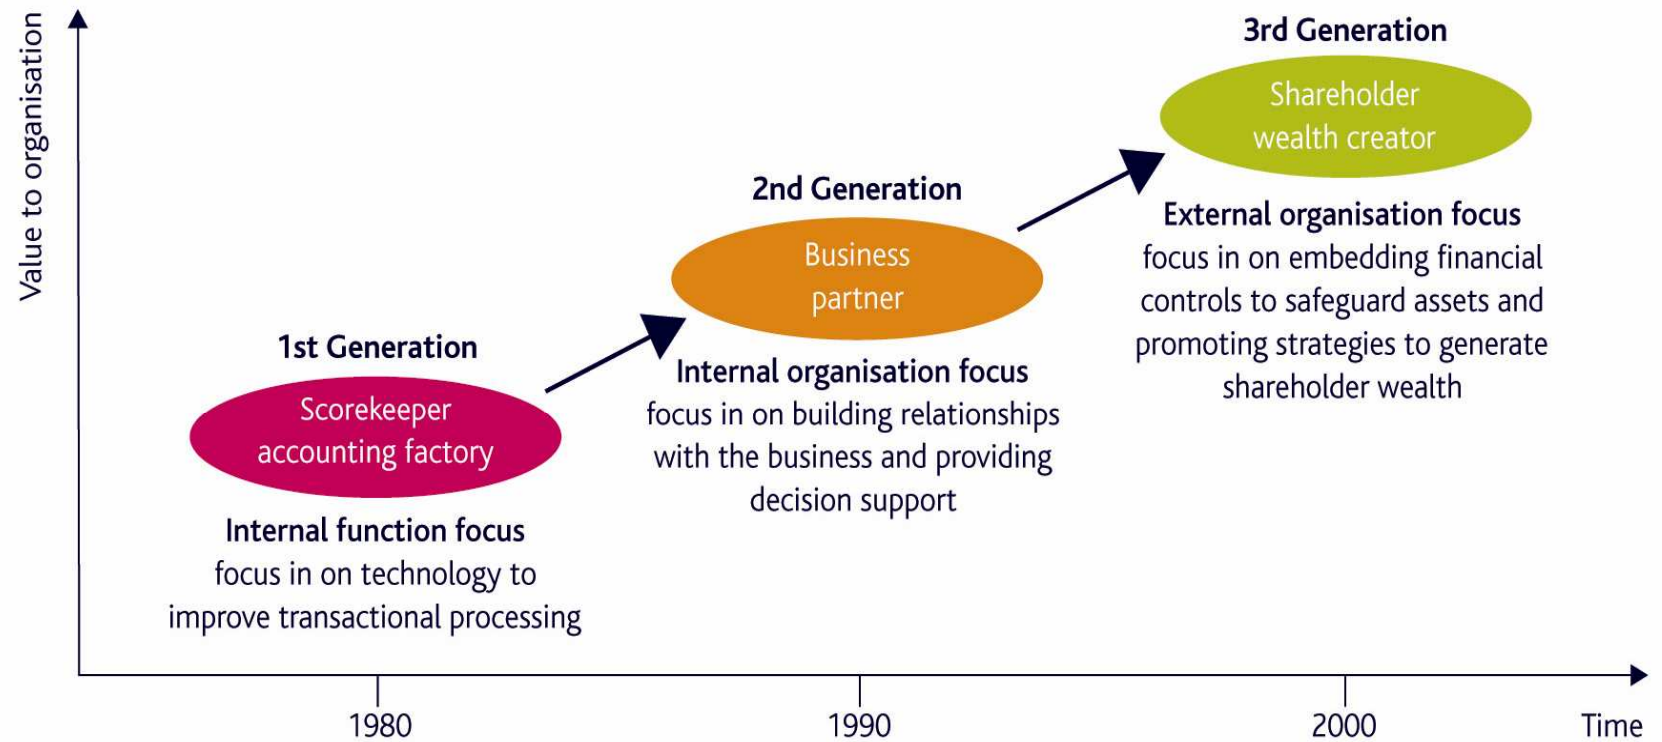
Value to organisation

3rd Generation

Shareholder wealth creator

External organisation focus
focus in on embedding financial controls to safeguard assets and promoting strategies to generate shareholder wealth

2nd Generation

Business partner

Internal organisation focus
focus in on building relationships with the business and providing decision support

1st Generation

Scorekeeper accounting factory

Internal function focus
focus in on technology to improve transactional processing

1980

1990

2000

Time